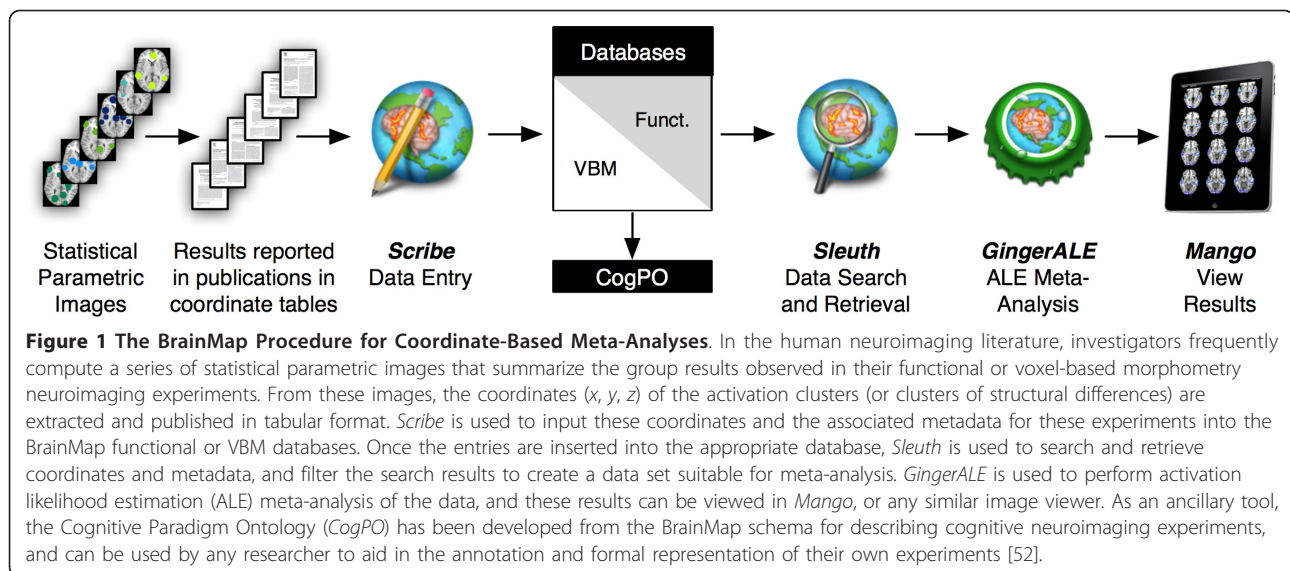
Databases

Funct.

VBM

CogPO

Statistical Parametric Images

Results reported in publications in coordinate tables

*Scribe* Data Entry

*Sleuth* Data Search and Retrieval

*GingerALE* ALE Meta-Analysis

*Mango* View Results

**Figure 1 The BrainMap Procedure for Coordinate-Based Meta-Analyses**. In the human neuroimaging literature, investigators frequently compute a series of statistical parametric images that summarize the group results observed in their functional or voxel-based morphometry neuroimaging experiments. From these images, the coordinates (*x*, *y*, *z*) of the activation clusters (or clusters of structural differences) are extracted and published in tabular format. *Scribe* is used to input these coordinates and the associated metadata for these experiments into the BrainMap functional or VBM databases. Once the entries are inserted into the appropriate database, *Sleuth* is used to search and retrieve coordinates and metadata, and filter the search results to create a data set suitable for meta-analysis. *GingerALE* is used to perform activation likelihood estimation (ALE) meta-analysis of the data, and these results can be viewed in *Mango*, or any similar image viewer. As an ancillary tool, the Cognitive Paradigm Ontology (*CogPO*) has been developed from the BrainMap schema for describing cognitive neuroimaging experiments, and can be used by any researcher to aid in the annotation and formal representation of their own experiments [52].